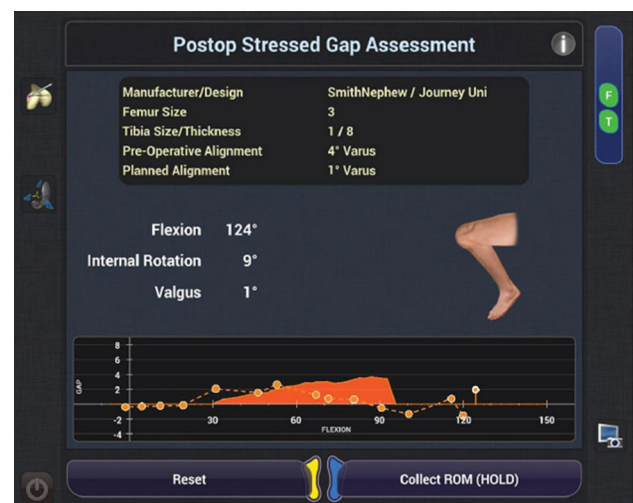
Postop Stressed Gap Assessment

| | |
|---|---|
| Manufacturer/Design | SmithNephew / Journey Uni |
| Femur Size | 3 |
| Tibia Size/Thickness | 1 / 8 |
| Pre-Operative Alignment | 4° Varus |
| Planned Alignment | 1° Varus |

F
T

Flexion 124°
Internal Rotation 9°
Valgus 1°

8
6
4
2
-2
-4
GAP
30
60
90
120
150
FLEXION

Reset
Collect ROM (HOLD)